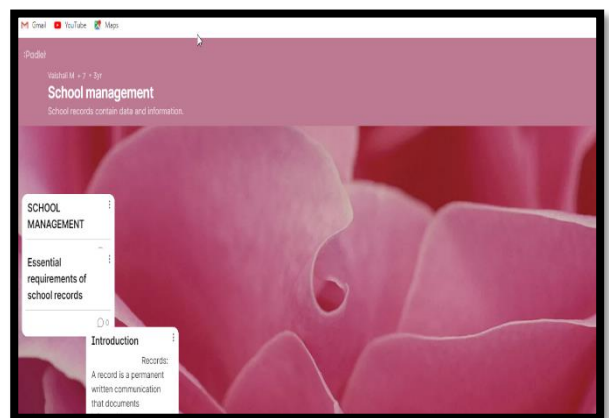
Gmail YouTube Maps

Padlet

Vaishali M • 7 • 3yr

School management

School records contain data and information.

SCHOOL MANAGEMENT

Essential requirements of school records

0

Introduction

Records:

A record is a permanent written communication that documents